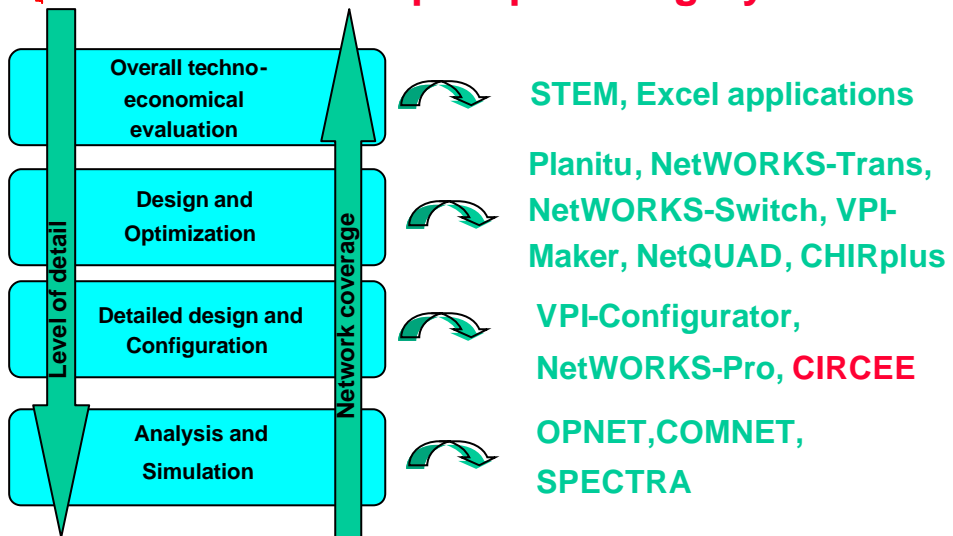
Overall techno-economical evaluation

Design and Optimization

Detailed design and Configuration

Analysis and Simulation

Level of detail

Network coverage

STEM, Excel applications

Planitu, NetWORKS-Trans, NetWORKS-Switch, VPI-Maker, NetQUAD, CHIRplus

VPI-Configurator, NetWORKS-Pro, CIRCEE

OPNET,COMNET, SPECTRA